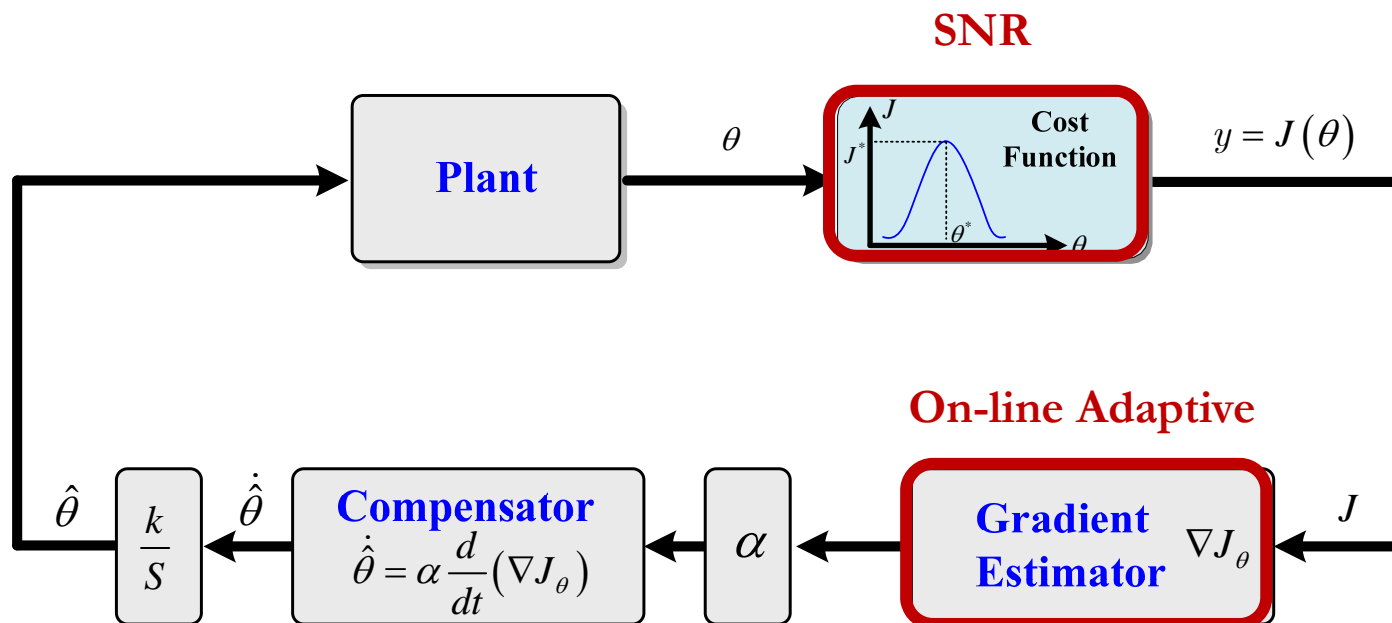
SNR

Plant

$\theta$

$J$

$J^*$

Cost Function

$\theta^*$

$\theta$

$y = J(\theta)$

On-line Adaptive

$\hat{\theta}$

$\frac{k}{S}$

$\dot{\hat{\theta}}$

Compensator

$\dot{\hat{\theta}} = \alpha \frac{d}{dt}\left(\nabla J_{\theta}\right)$

$\alpha$

Gradient Estimator

$\nabla J_{\theta}$

$J$